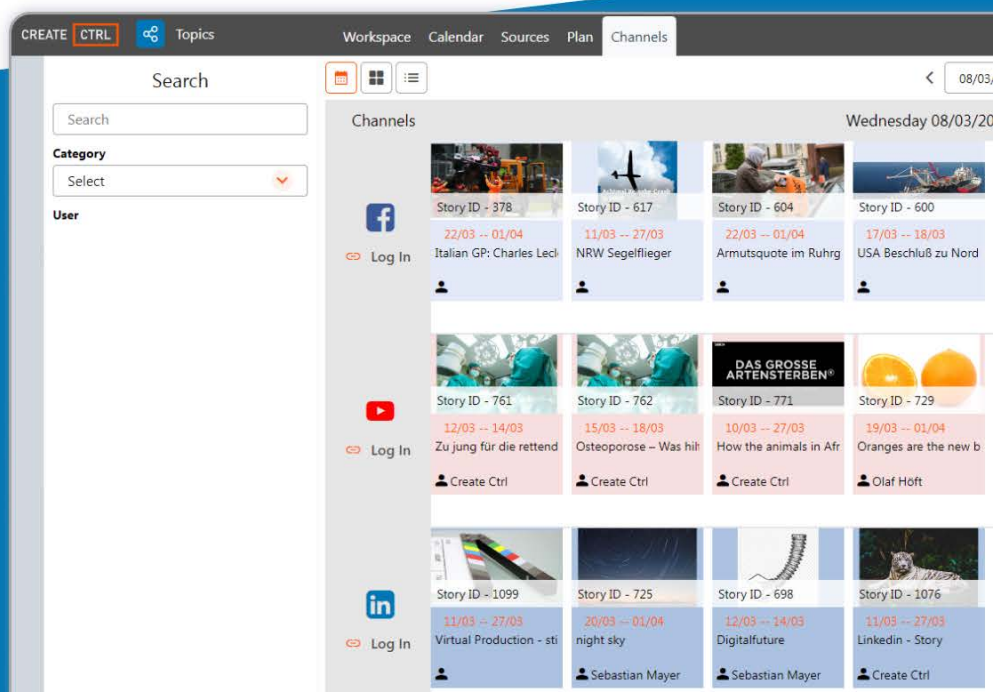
CREATE CTRL Topics Workspace Calendar Sources Plan Channels

Search

Search

Category

Select

User

08/03/

Channels

Wednesday 08/03/20

DAS GROSSE ARTENSTERBEN

Story ID - 378
22/03 -- 01/04
Italian GP: Charles Lecl

Story ID - 617
11/03 -- 27/03
NRW Segelflieger

Story ID - 604
22/03 -- 01/04
Armutsquote im Ruhrg

Story ID - 600
17/03 -- 18/03
USA Beschluß zu Nord

Log In

Story ID - 761
12/03 -- 14/03
Zu jung für die rettend
Create Ctrl

Story ID - 762
15/03 -- 18/03
Osteoporose – Was hil
Create Ctrl

Story ID - 771
10/03 -- 27/03
How the animals in Afr
Create Ctrl

Story ID - 729
19/03 -- 01/04
Oranges are the new b
Olaf Höft

Log In

Story ID - 1099
11/03 -- 27/03
Virtual Production - sti

Story ID - 725
20/03 -- 01/04
night sky
Sebastian Mayer

Story ID - 698
12/03 -- 14/03
Digitalfuture
Sebastian Mayer

Story ID - 1076
11/03 -- 27/03
Linkedin - Story
Create Ctrl

Log In